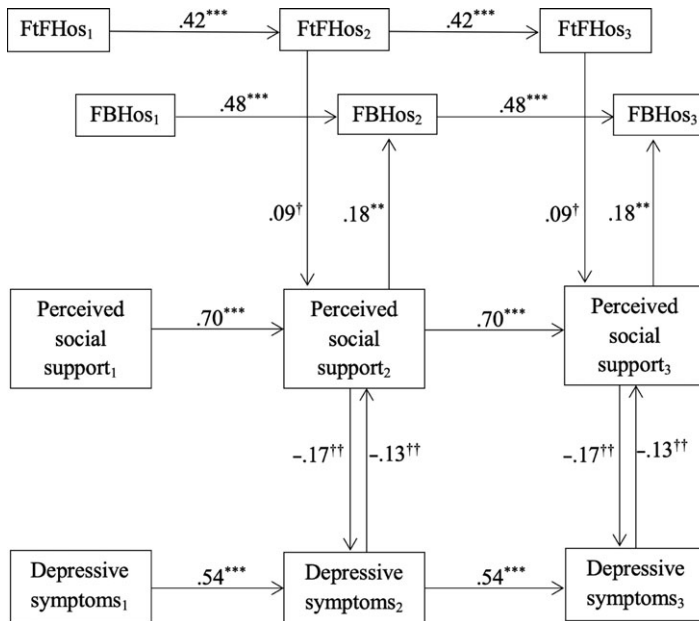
$FtFHos_1$ $.42^{***}$ $FtFHos_2$ $.42^{***}$ $FtFHos_3$

$FBHos_1$ $.48^{***}$ $FBHos_2$ $.48^{***}$ $FBHos_3$

$.09^{\dagger}$ $.18^{**}$ $.09^{\dagger}$ $.18^{**}$

Perceived social $support_1$ $.70^{***}$ Perceived social $support_2$ $.70^{***}$ Perceived social $support_3$

$-.17^{\dagger\dagger}$ $-.13^{\dagger\dagger}$ $-.17^{\dagger\dagger}$ $-.13^{\dagger\dagger}$

Depressive $symptoms_1$ $.54^{***}$ Depressive $symptoms_2$ $.54^{***}$ Depressive $symptoms_3$